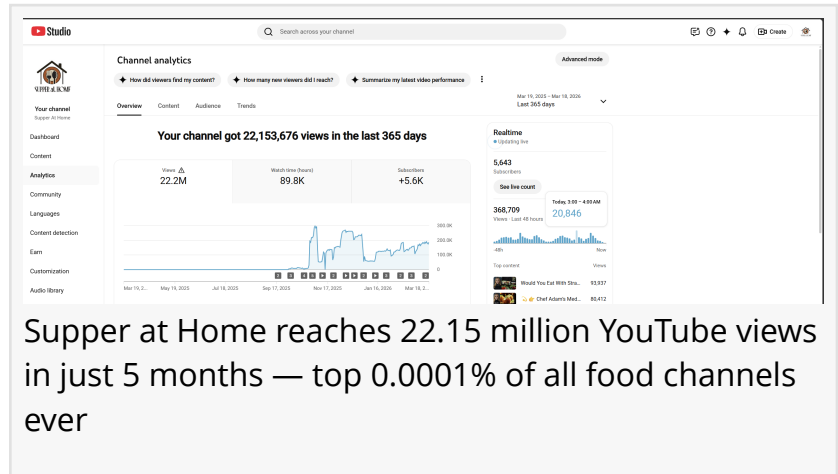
Studio

Search across your channel

Create

SUPPER AT HOME

Your channel
Supper At Home

Dashboard
Content
Analytics
Community
Languages
Content detection
Earn
Customization
Audio library

Channel analytics

Advanced mode

How did viewers find my content?
How many new viewers did I reach?
Summarize my latest video performance

Overview
Content
Audience
Trends

Mar 19, 2025 – Mar 18, 2026
Last 365 days

Your channel got 22,153,676 views in the last 365 days

| Views | Watch time (hours) | Subscribers |
|---|---|---|
| 22.2M | 89.8K | +5.6K |

300.0K
200.0K
100.0K
0

Mar 19, 2... May 19, 2025 Jul 18, 2025 Sep 17, 2025 Nov 17, 2025 Jan 16, 2026 Mar 18, 2...

Realtime
Updating live

5,643
Subscribers

See live count

368,709
Views · Last 48 hours

Today, 3:00 – 4:00 AM
20,846

-48h
Now

Top content
Views

Would You Eat With Stra... 93,937
Chef Adam's Med... 80,412

Supper at Home reaches 22.15 million YouTube views in just 5 months — top 0.0001% of all food channels ever